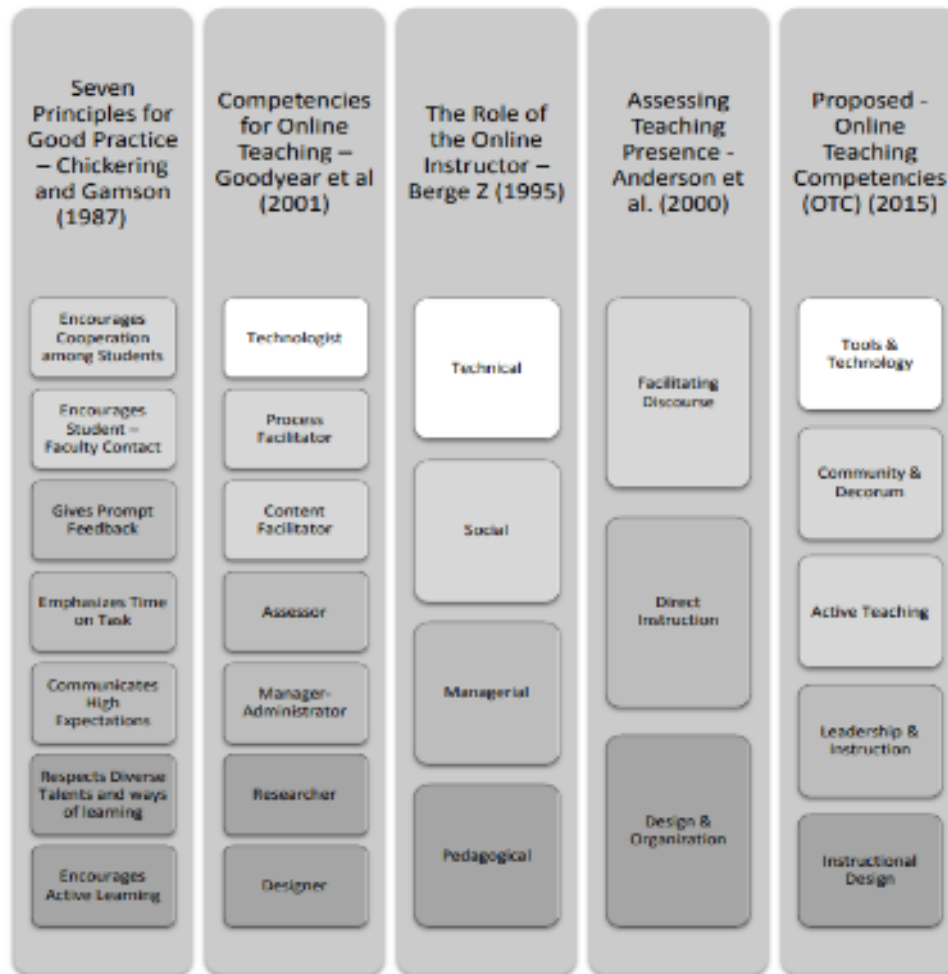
Seven Principles for Good Practice – Chickering and Gamson (1987)

Encourages Cooperation among Students

Encourages Student – Faculty Contact

Gives Prompt Feedback

Emphasizes Time on Task

Communicates High Expectations

Respects Diverse Talents and ways of learning

Encourages Active Learning

Competencies for Online Teaching – Goodyear et al (2001)

Technologist

Process Facilitator

Content Facilitator

Assessor

Manager-Administrator

Researcher

Designer

The Role of the Online Instructor – Berge Z (1995)

Technical

Social

Managerial

Pedagogical

Assessing Teaching Presence - Anderson et al. (2000)

Facilitating Discourse

Direct Instruction

Design & Organization

Proposed - Online Teaching Competencies (OTC) (2015)

Tools & Technology

Community & Decorum

Active Teaching

Leadership & Instruction

Instructional Design